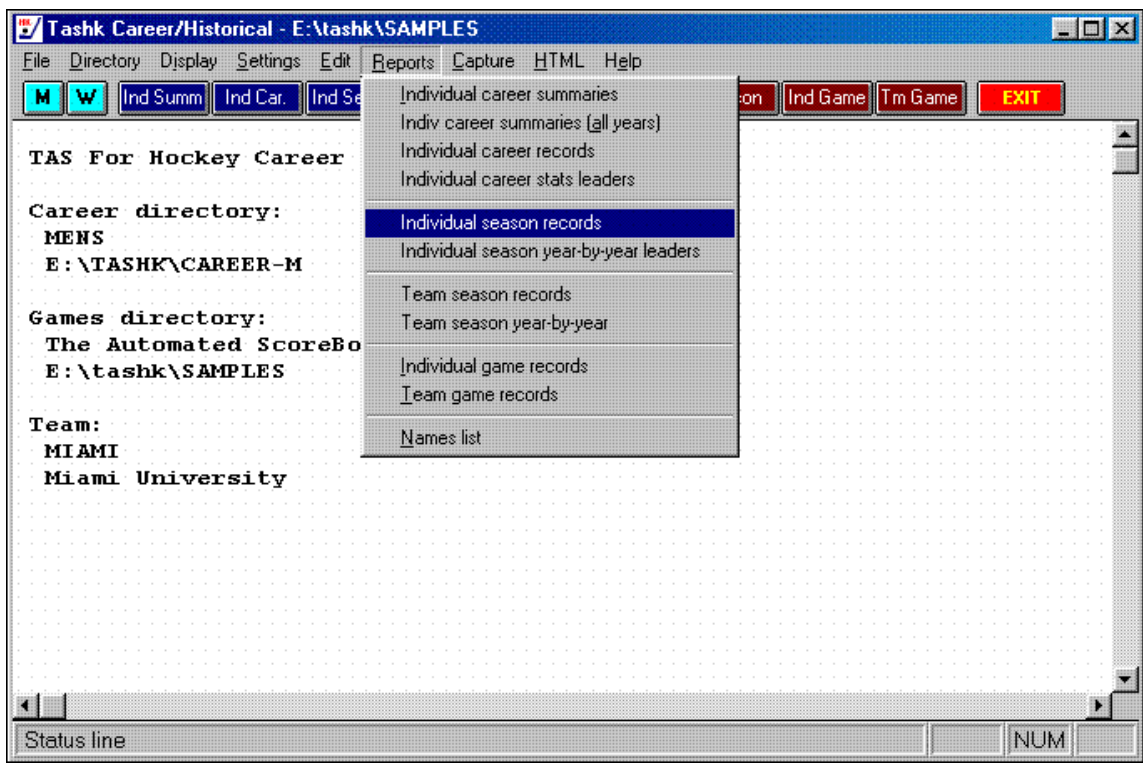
Tashk Career/Historical - E:\tashk\SAMPLES

File Directory Display Settings Edit Reports Capture HTML Help

M W Ind Summ Ind Car. Ind Se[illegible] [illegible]son Ind Game Tm Game EXIT

Individual career summaries
Indiv career summaries (all years)
Individual career records
Individual career stats leaders

Individual season records
Individual season year-by-year leaders

Team season records
Team season year-by-year

Individual game records
Team game records

Names list

TAS For Hockey Career

Career directory:
MENS
E:\TASHK\CAREER-M

Games directory:
The Automated ScoreBo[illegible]
E:\tashk\SAMPLES

Team:
MIAMI
Miami University

Status line NUM